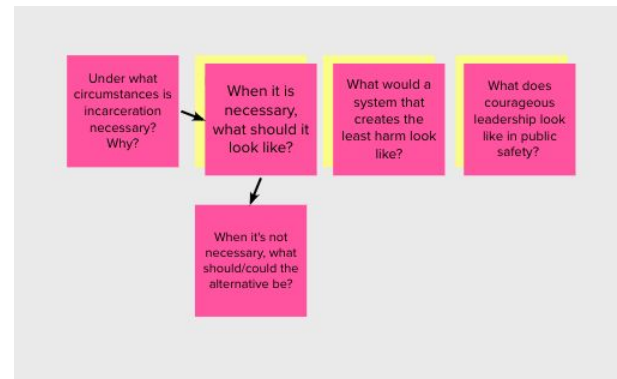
Under what circumstances is incarceration necessary? Why?

When it is necessary, what should it look like?

What would a system that creates the least harm look like?

What does courageous leadership look like in public safety?

When it's not necessary, what should/could the alternative be?